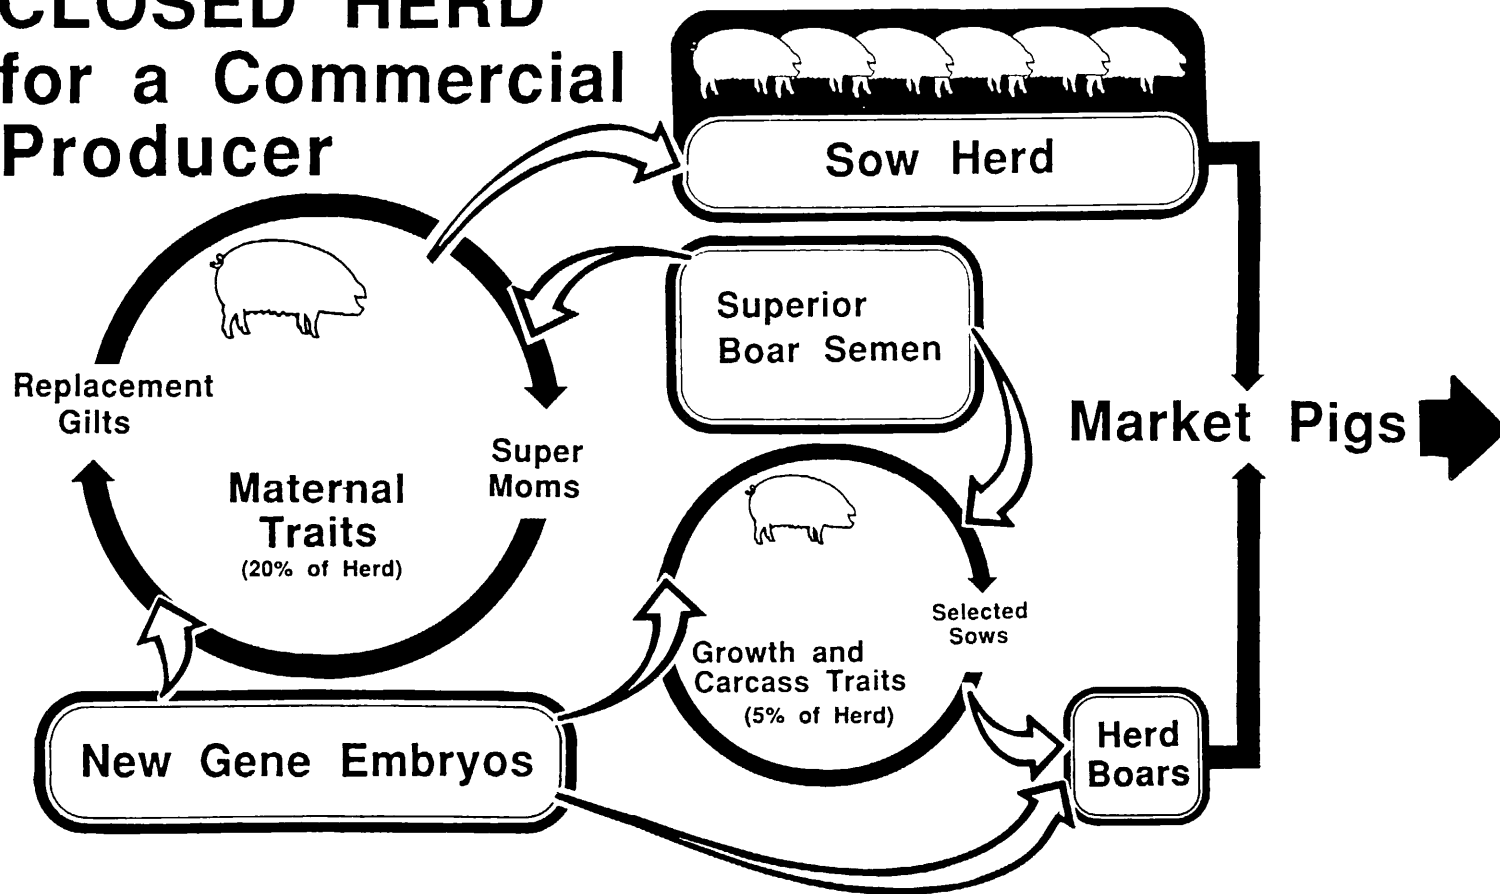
CLOSED HERD
for a Commercial
Producer

Sow Herd

Superior
Boar Semen

Replacement
Gilts

Super
Moms

Maternal
Traits
(20% of Herd)

Market Pigs

Selected
Sows

Growth and
Carcass Traits
(5% of Herd)

Herd
Boars

New Gene Embryos